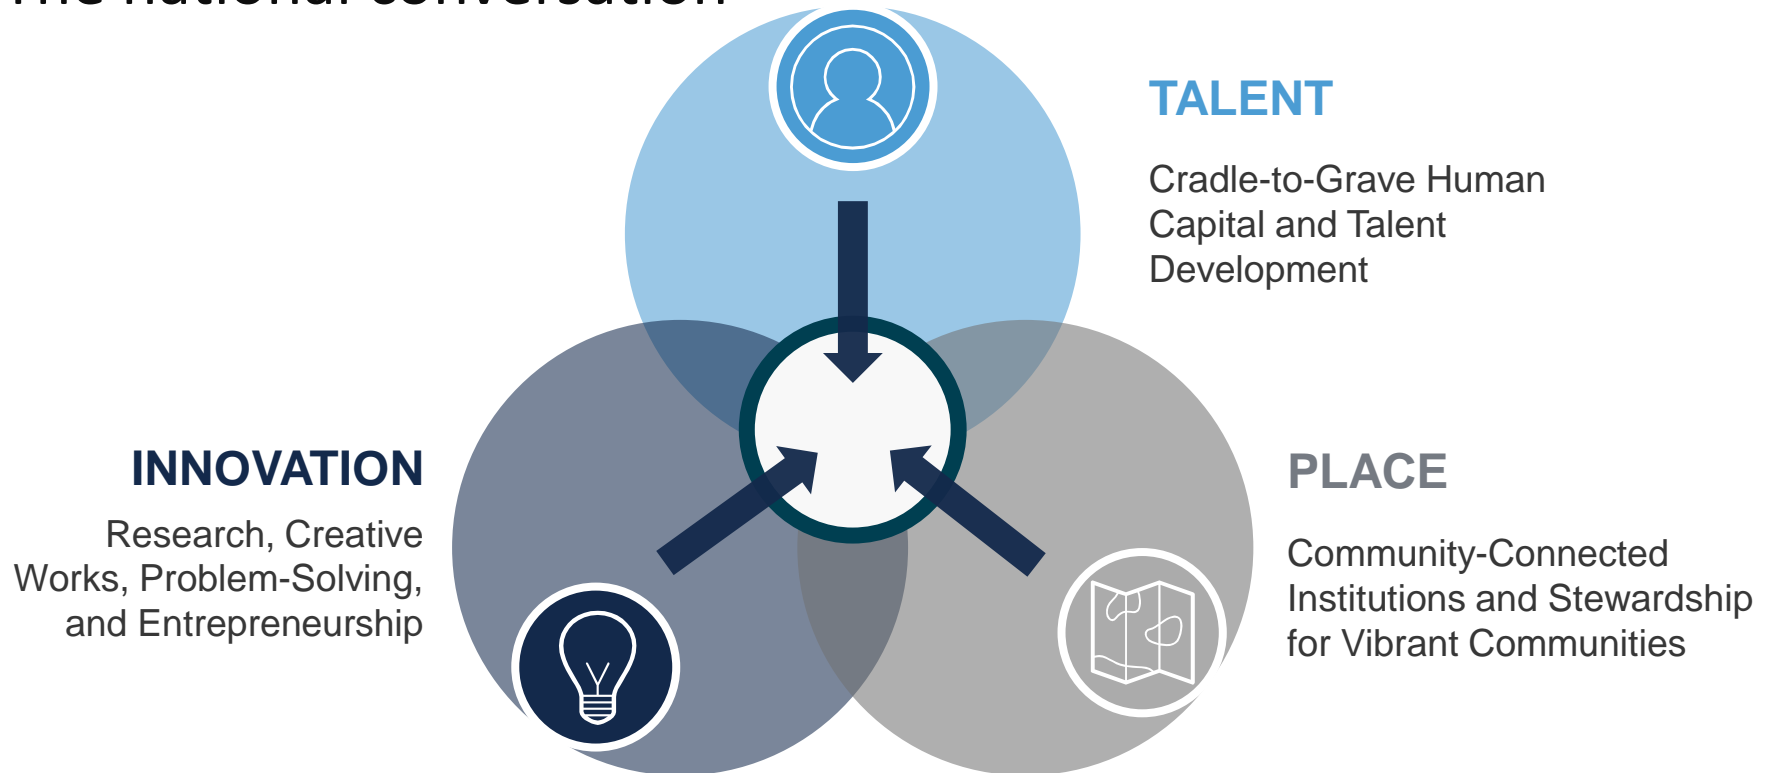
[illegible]

TALENT

Cradle-to-Grave Human Capital and Talent Development

INNOVATION

Research, Creative Works, Problem-Solving, and Entrepreneurship

PLACE

Community-Connected Institutions and Stewardship for Vibrant Communities